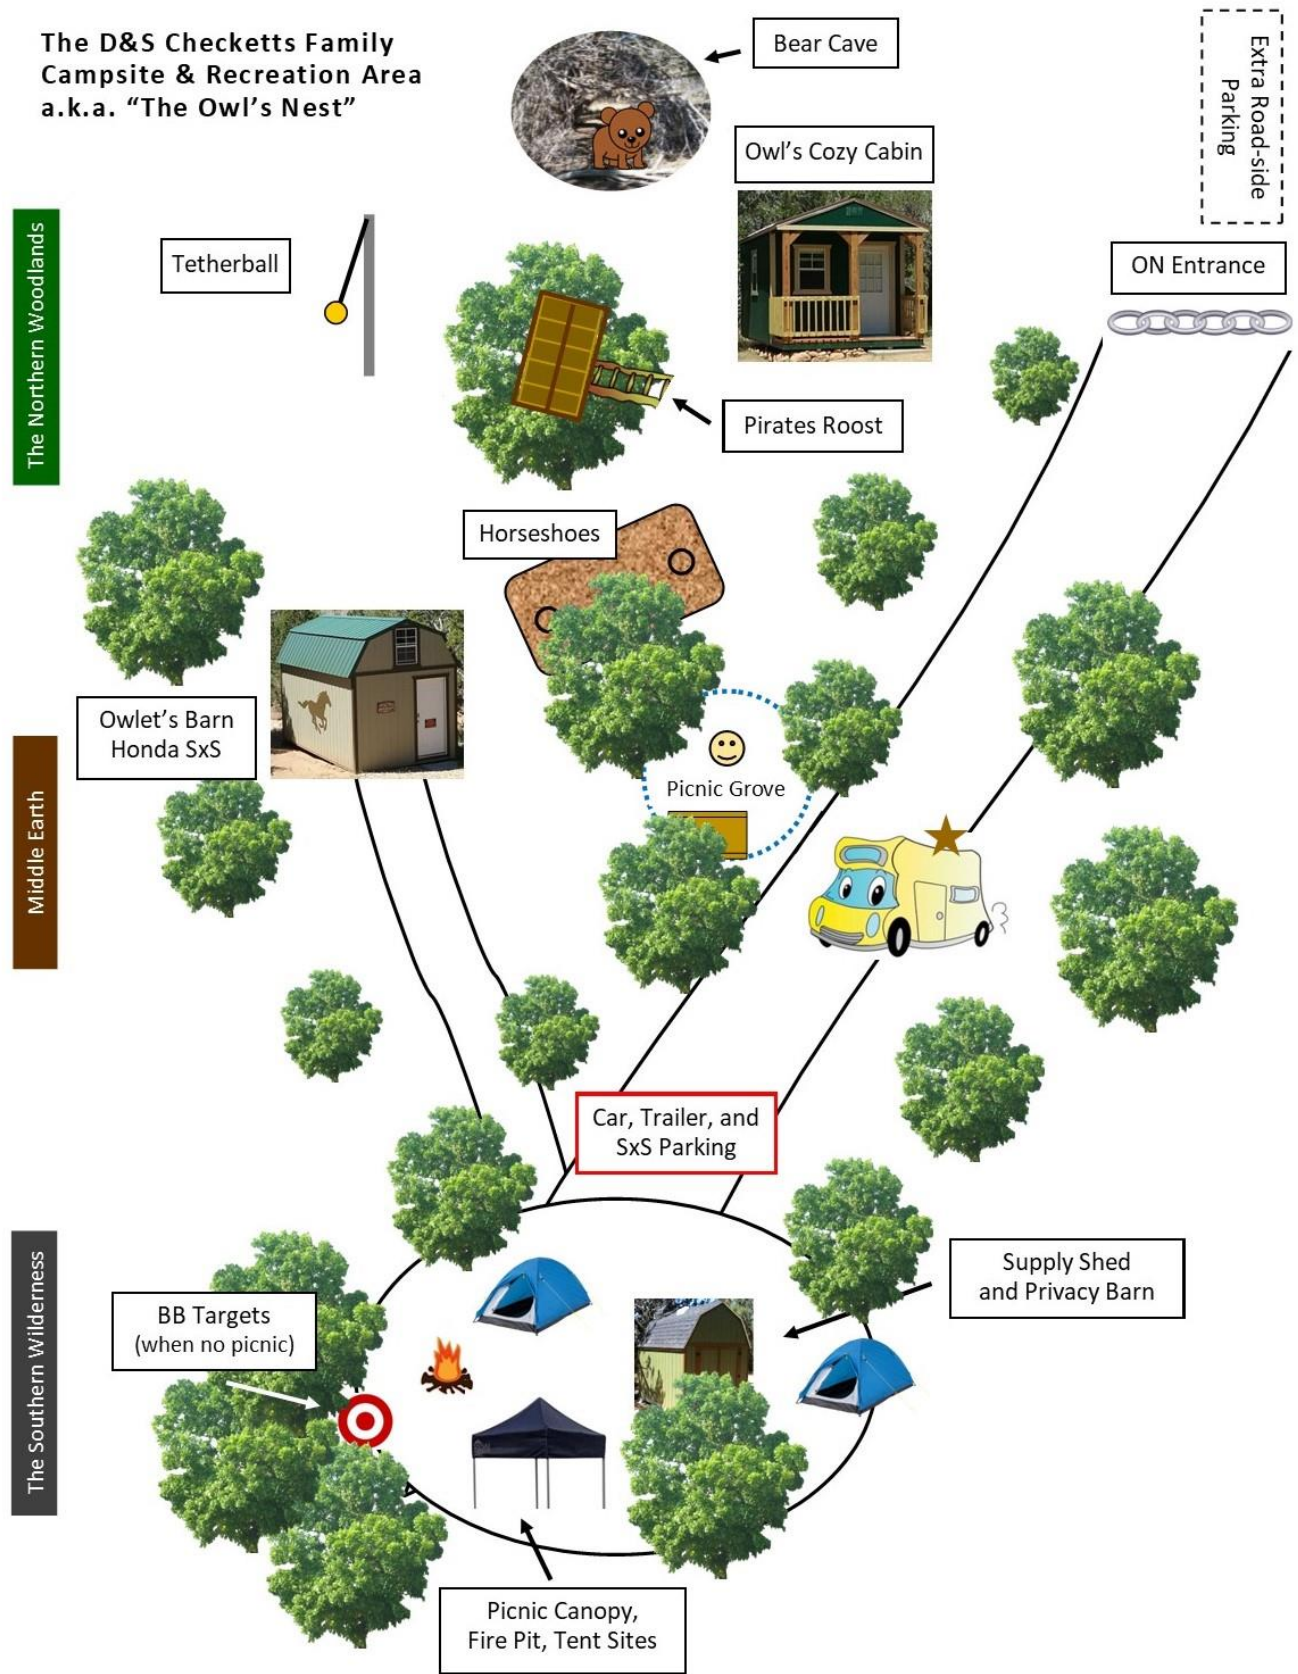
The D&S Checketts Family Campsite & Recreation Area a.k.a. "The Owl's Nest"

Bear Cave

Extra Road-side Parking

Owl's Cozy Cabin

The Northern Woodlands

Tetherball

ON Entrance

Pirates Roost

Horseshoes

Owlet's Barn Honda SxS

Middle Earth

Picnic Grove

Car, Trailer, and SxS Parking

Supply Shed and Privacy Barn

The Southern Wilderness

BB Targets (when no picnic)

Picnic Canopy, Fire Pit, Tent Sites